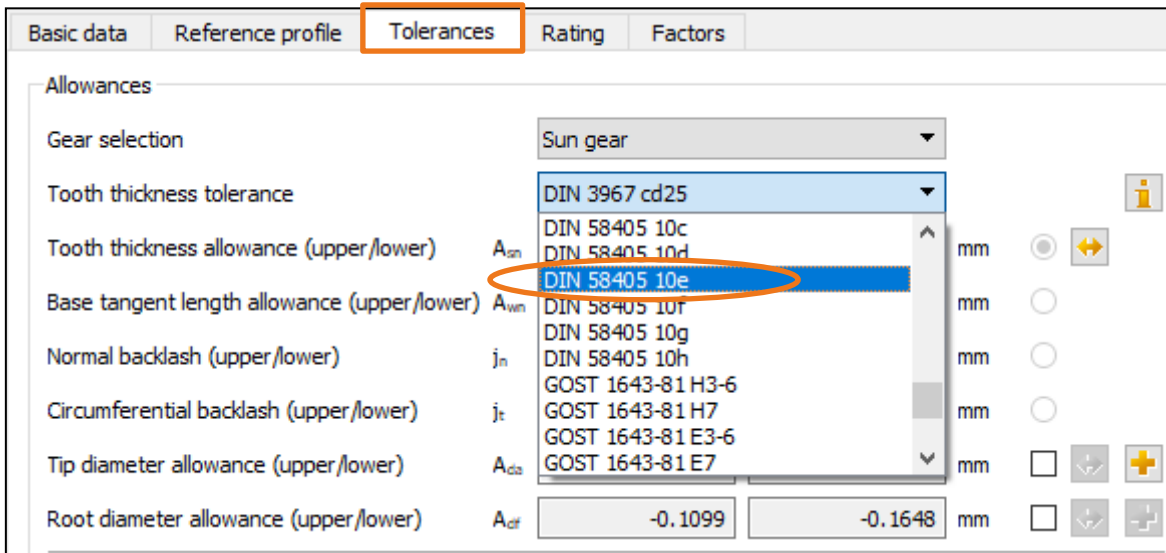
Basic data | Reference profile | Tolerances | Rating | Factors

Allowances

Gear selection
Sun gear

Tooth thickness tolerance
DIN 3967 cd25

DIN 58405 10c
DIN 58405 10d
DIN 58405 10e
DIN 58405 10f
DIN 58405 10g
DIN 58405 10h
GOST 1643-81 H3-6
GOST 1643-81 H7
GOST 1643-81 E3-6
GOST 1643-81 E7

Tooth thickness allowance (upper/lower) $A_{sn}$ mm

Base tangent length allowance (upper/lower) $A_{wn}$ mm

Normal backlash (upper/lower) $j_n$ mm

Circumferential backlash (upper/lower) $j_t$ mm

Tip diameter allowance (upper/lower) $A_{da}$ mm

Root diameter allowance (upper/lower) $A_{df}$ -0.1099 -0.1648 mm